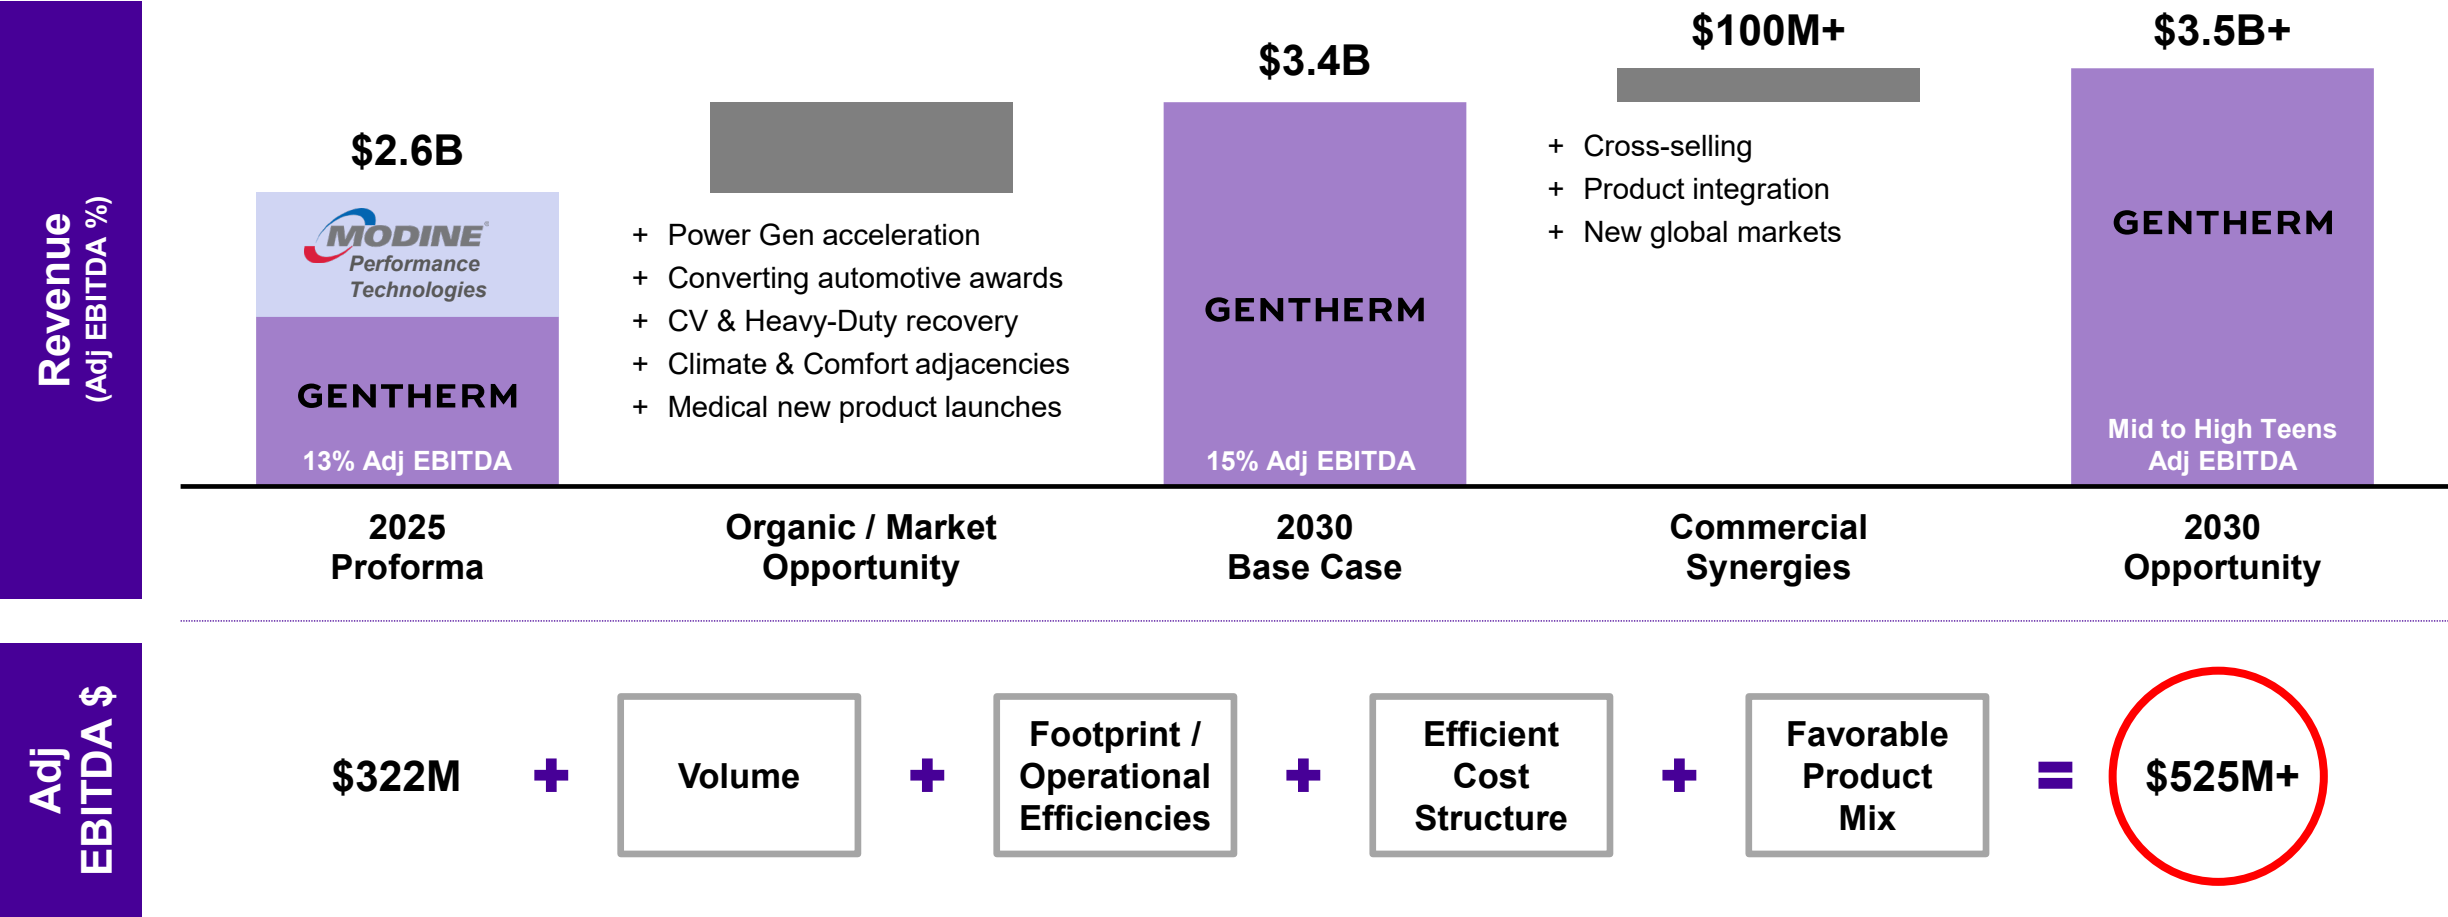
Revenue
(Adj EBITDA %)

$2.6B

MODINE Performance Technologies

GENTHERM

13% Adj EBITDA

+ Power Gen acceleration
+ Converting automotive awards
+ CV & Heavy-Duty recovery
+ Climate & Comfort adjacencies
+ Medical new product launches

$3.4B

GENTHERM

15% Adj EBITDA

$100M+

+ Cross-selling
+ Product integration
+ New global markets

$3.5B+

GENTHERM

Mid to High Teens Adj EBITDA

2025 Proforma

Organic / Market Opportunity

2030 Base Case

Commercial Synergies

2030 Opportunity

Adj EBITDA $

$322M + Volume + Footprint / Operational Efficiencies + Efficient Cost Structure + Favorable Product Mix = $525M+